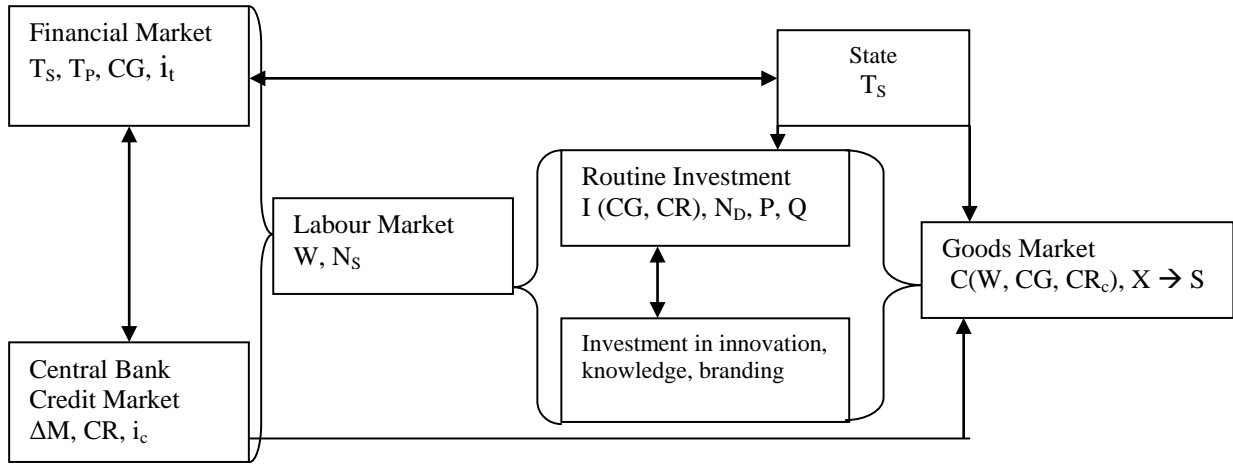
Financial Market
$T_S$, $T_P$, CG, $i_t$

State
$T_S$

Routine Investment
I (CG, CR), $N_D$, P, Q

Labour Market
W, $N_S$

Goods Market
C(W, CG, $CR_c$), X $\rightarrow$ S

Investment in innovation, knowledge, branding

Central Bank
Credit Market
$\Delta$M, CR, $i_c$